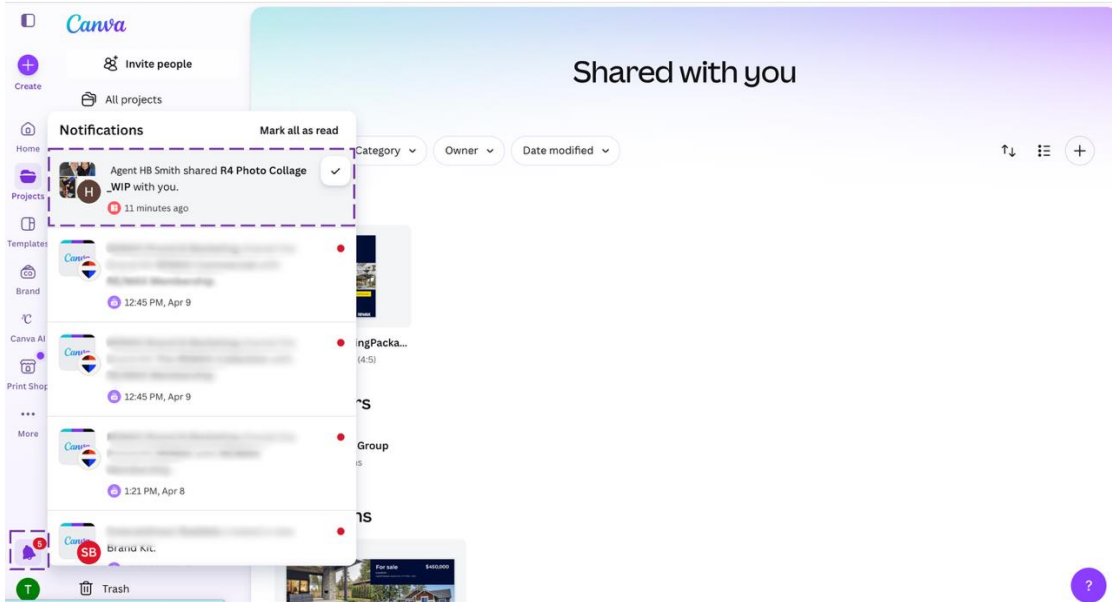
Canva

Create

Invite people

All projects

Home

Projects

Templates

Brand

Canva AI

Print Shop

More

Notifications

Mark all as read

Agent HB Smith shared R4 Photo Collage _WIP with you.

11 minutes ago

12:45 PM, Apr 9

12:45 PM, Apr 9

1:21 PM, Apr 8

Brand Kit.

Shared with you

Category

Owner

Date modified

ingPacka...

(4:5)

rs

Group

ns

For sale

$450,000

Trash

5

SB

H

T

?